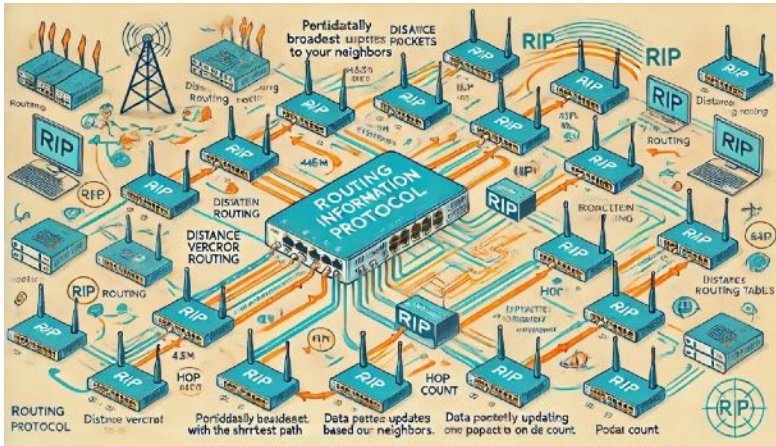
Portidatally broadest uiptes to your neighbors

DISAICE POCKETS

RIP

RIP

Routing

Disa Routing

RIP

Distance ring

RIP

RIP

RIP

Routing

RIP

RIP

Distaten Routing

445M

HIP

RIP

RIP

ROUTING INFORMATION PROTOCOL

RIP

RIP

RIP

RIP

RIP

Distance Vercror Routing

RIP

RIP

Routing

RIP

RIP

Hop

RIP

RIP

Distance routing tables

RIP

RIP

RIP

43M

HOP

RIP

RIP

RIP

HOP COUNT

RIP

RIP

RIP

ROUTING PROTOCOL

Distnce vercrot

Portiddatally beadeset with the shrrtest path

Data pettes updates based our neighbors.

Data portetly updating one popacts on de count.

Podat count

RIP